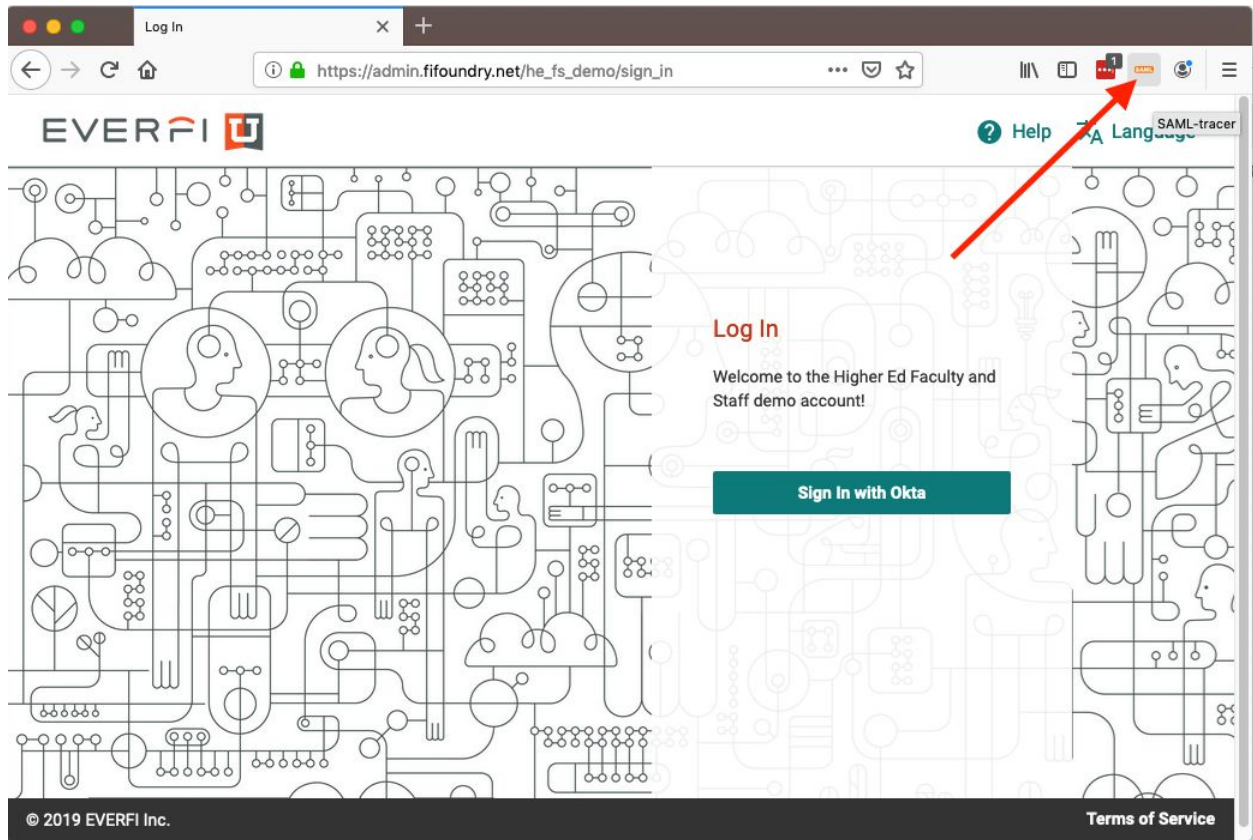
Log In

https://admin.fifoundry.net/he_fs_demo/sign_in

1

SAML

SAML-tracer

EVERFI

Help

Langu

Log In

Welcome to the Higher Ed Faculty and Staff demo account!

Sign In with Okta

© 2019 EVERFI Inc.

Terms of Service